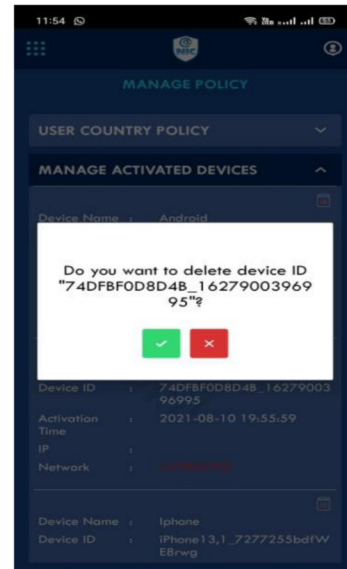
11:54

MANAGE POLICY

USER COUNTRY POLICY

MANAGE ACTIVATED DEVICES

Device Name : Android

Do you want to delete device ID "74DFBF0D8D4B_1627900396995"?

Device ID : 74DFBF0D8D48_1627900396995

Activation Time : 2021-08-10 19:55:59

IP :

Network : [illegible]

Device Name : Iphone

Device ID : iPhone13,1_7277255bdfWE8rwg